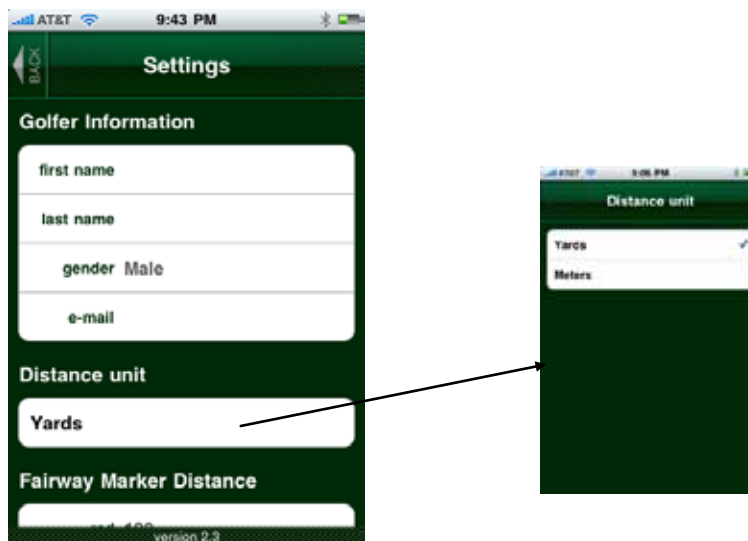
AT&T 9:43 PM

BACK

Settings

Golfer Information

first name

last name

gender Male

e-mail

Distance unit

Yards

Fairway Marker Distance

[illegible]

version 2.3

AT&T 5:06 PM

Distance unit

Yards ✓

Meters